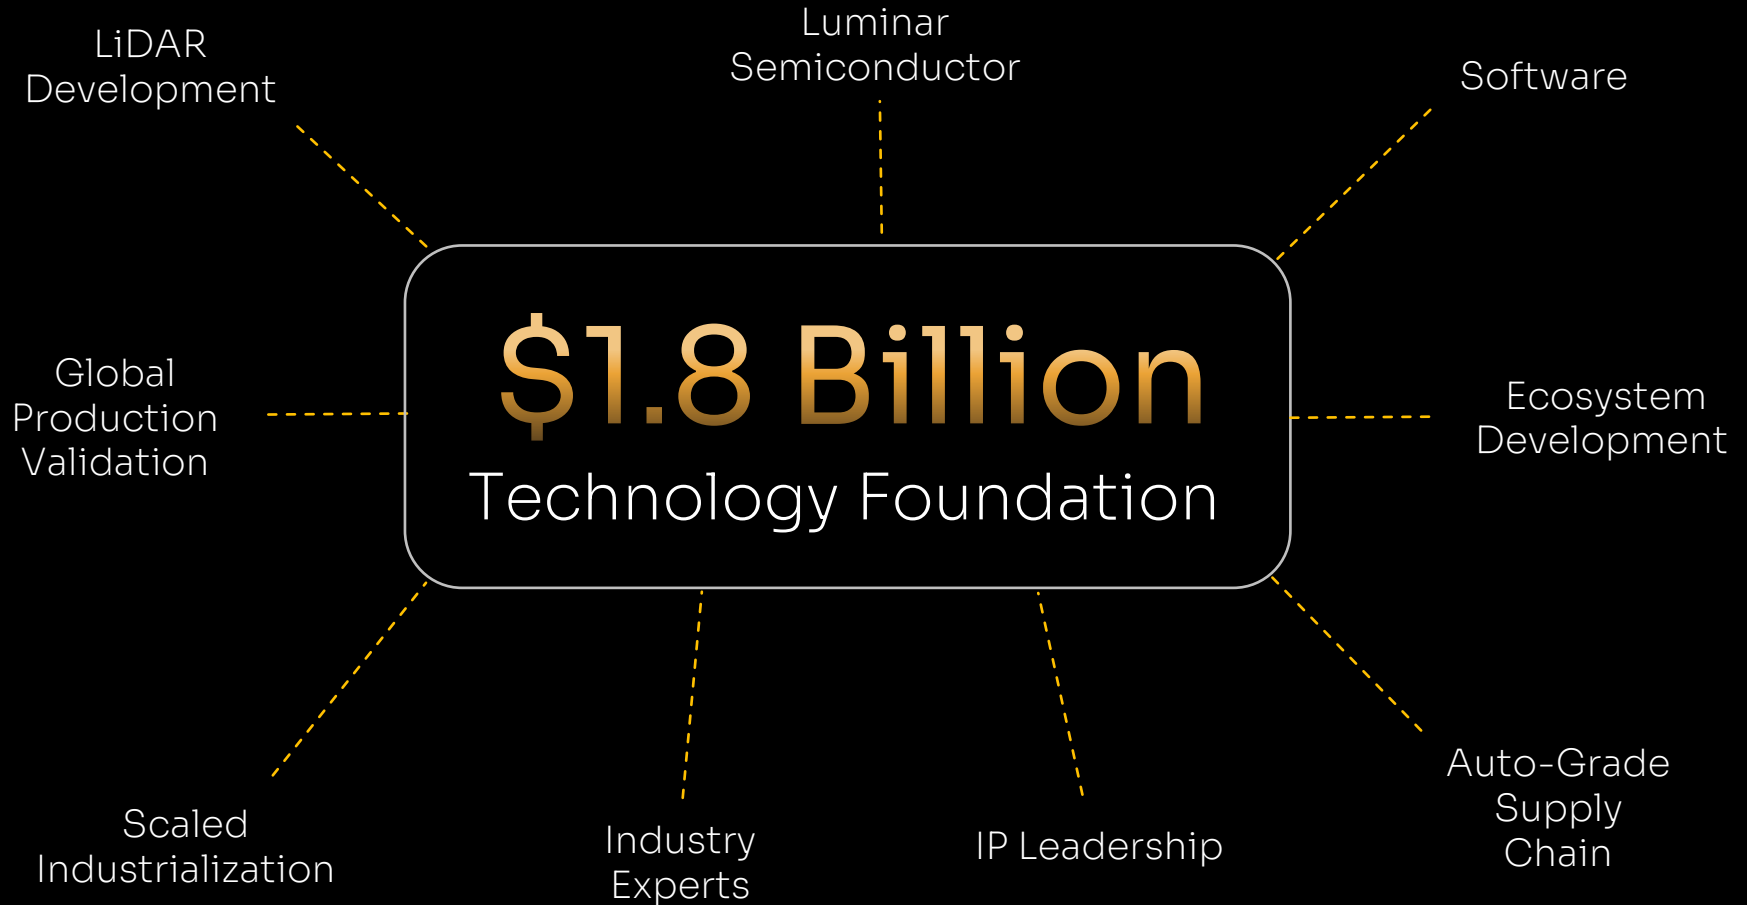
LiDAR Development

Luminar Semiconductor

Software

Global Production Validation

$1.8 Billion

Technology Foundation

Ecosystem Development

Scaled Industrialization

Industry Experts

IP Leadership

Auto-Grade Supply Chain